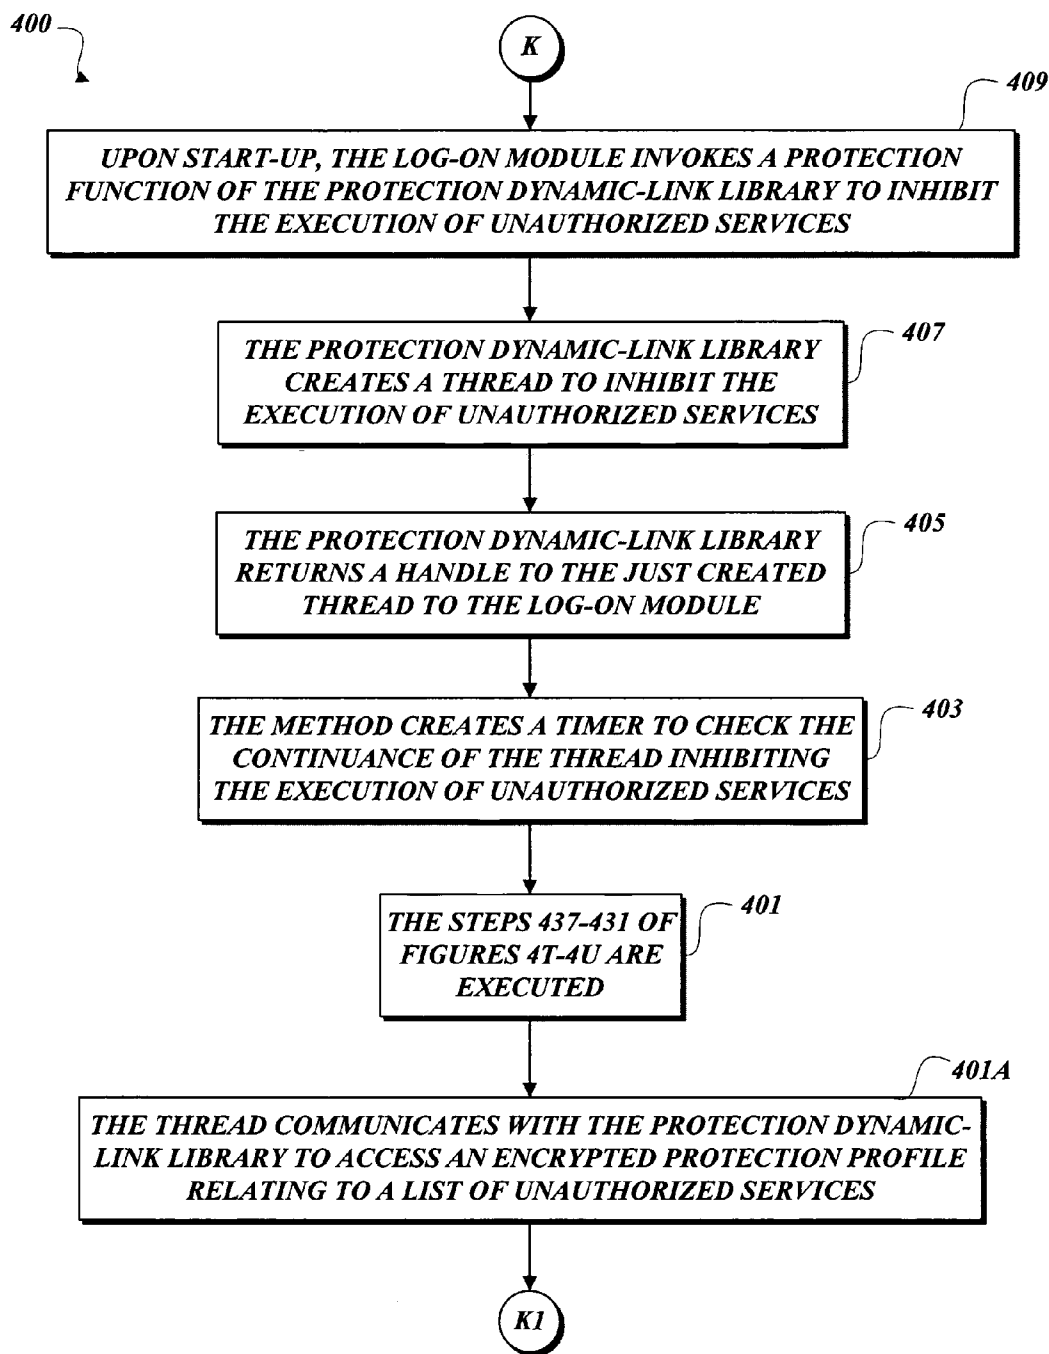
400

K

409

UPON START-UP, THE LOG-ON MODULE INVOKES A PROTECTION FUNCTION OF THE PROTECTION DYNAMIC-LINK LIBRARY TO INHIBIT THE EXECUTION OF UNAUTHORIZED SERVICES

THE PROTECTION DYNAMIC-LINK LIBRARY CREATES A THREAD TO INHIBIT THE EXECUTION OF UNAUTHORIZED SERVICES

407

THE PROTECTION DYNAMIC-LINK LIBRARY RETURNS A HANDLE TO THE JUST CREATED THREAD TO THE LOG-ON MODULE

405

THE METHOD CREATES A TIMER TO CHECK THE CONTINUANCE OF THE THREAD INHIBITING THE EXECUTION OF UNAUTHORIZED SERVICES

403

THE STEPS 437-431 OF FIGURES 4T-4U ARE EXECUTED

401

401A

THE THREAD COMMUNICATES WITH THE PROTECTION DYNAMIC-LINK LIBRARY TO ACCESS AN ENCRYPTED PROTECTION PROFILE RELATING TO A LIST OF UNAUTHORIZED SERVICES

K1